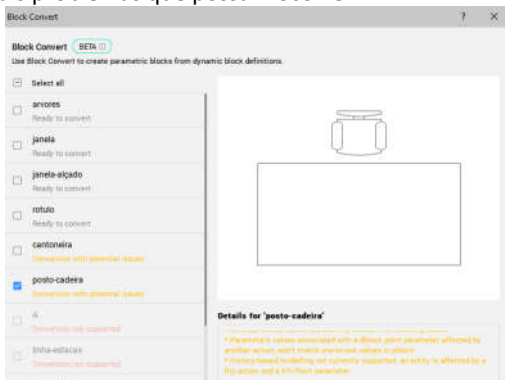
Block Convert

?

×

Block Convert BETA

Use Block Convert to create parametric blocks from dynamic block definitions.

Select all

arvores
Ready to convert

janela
Ready to convert

janela-alçado
Ready to convert

rotulo
Ready to convert

cantoneira
Conversion with potential issues

posto-cadeira
Conversion with potential issues

A
Conversion not supported

linha-estacas
Conversion not supported

Details for 'posto-cadeira'

• Parameters values associated with a Block point parameter affected by another action won't match parameter values in block.
• History-based modelling not currently supported: an entity is affected by a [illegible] action and a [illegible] parameter.